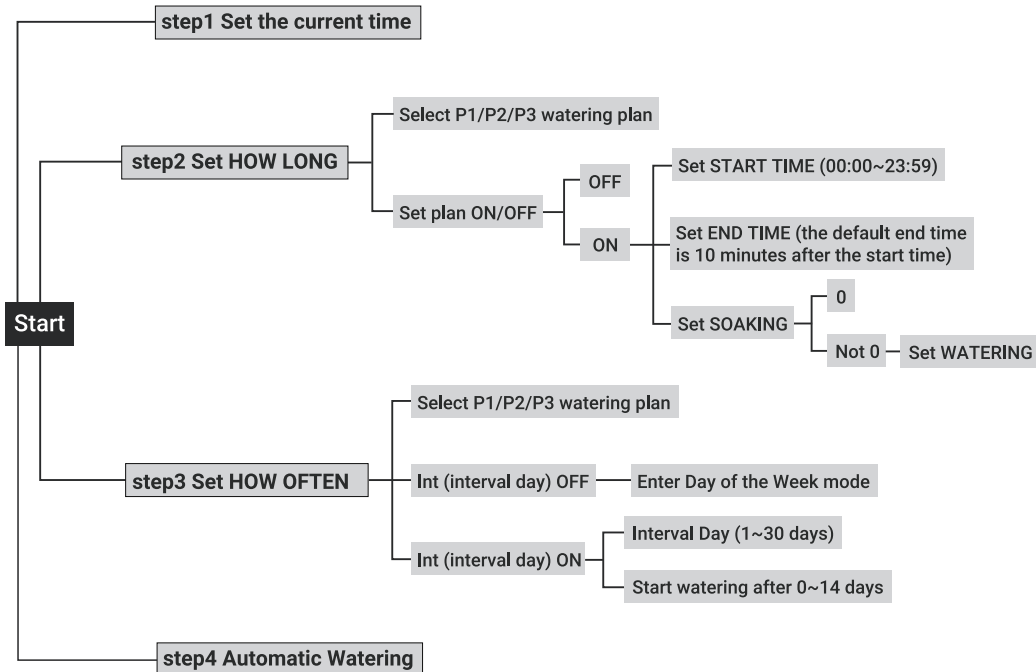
step1 Set the current time

Start

step2 Set HOW LONG

Select P1/P2/P3 watering plan

Set plan ON/OFF

OFF

ON

Set START TIME (00:00~23:59)

Set END TIME (the default end time is 10 minutes after the start time)

Set SOAKING

0

Not 0

Set WATERING

step3 Set HOW OFTEN

Select P1/P2/P3 watering plan

Int (interval day) OFF

Enter Day of the Week mode

Int (interval day) ON

Interval Day (1~30 days)

Start watering after 0~14 days

step4 Automatic Watering